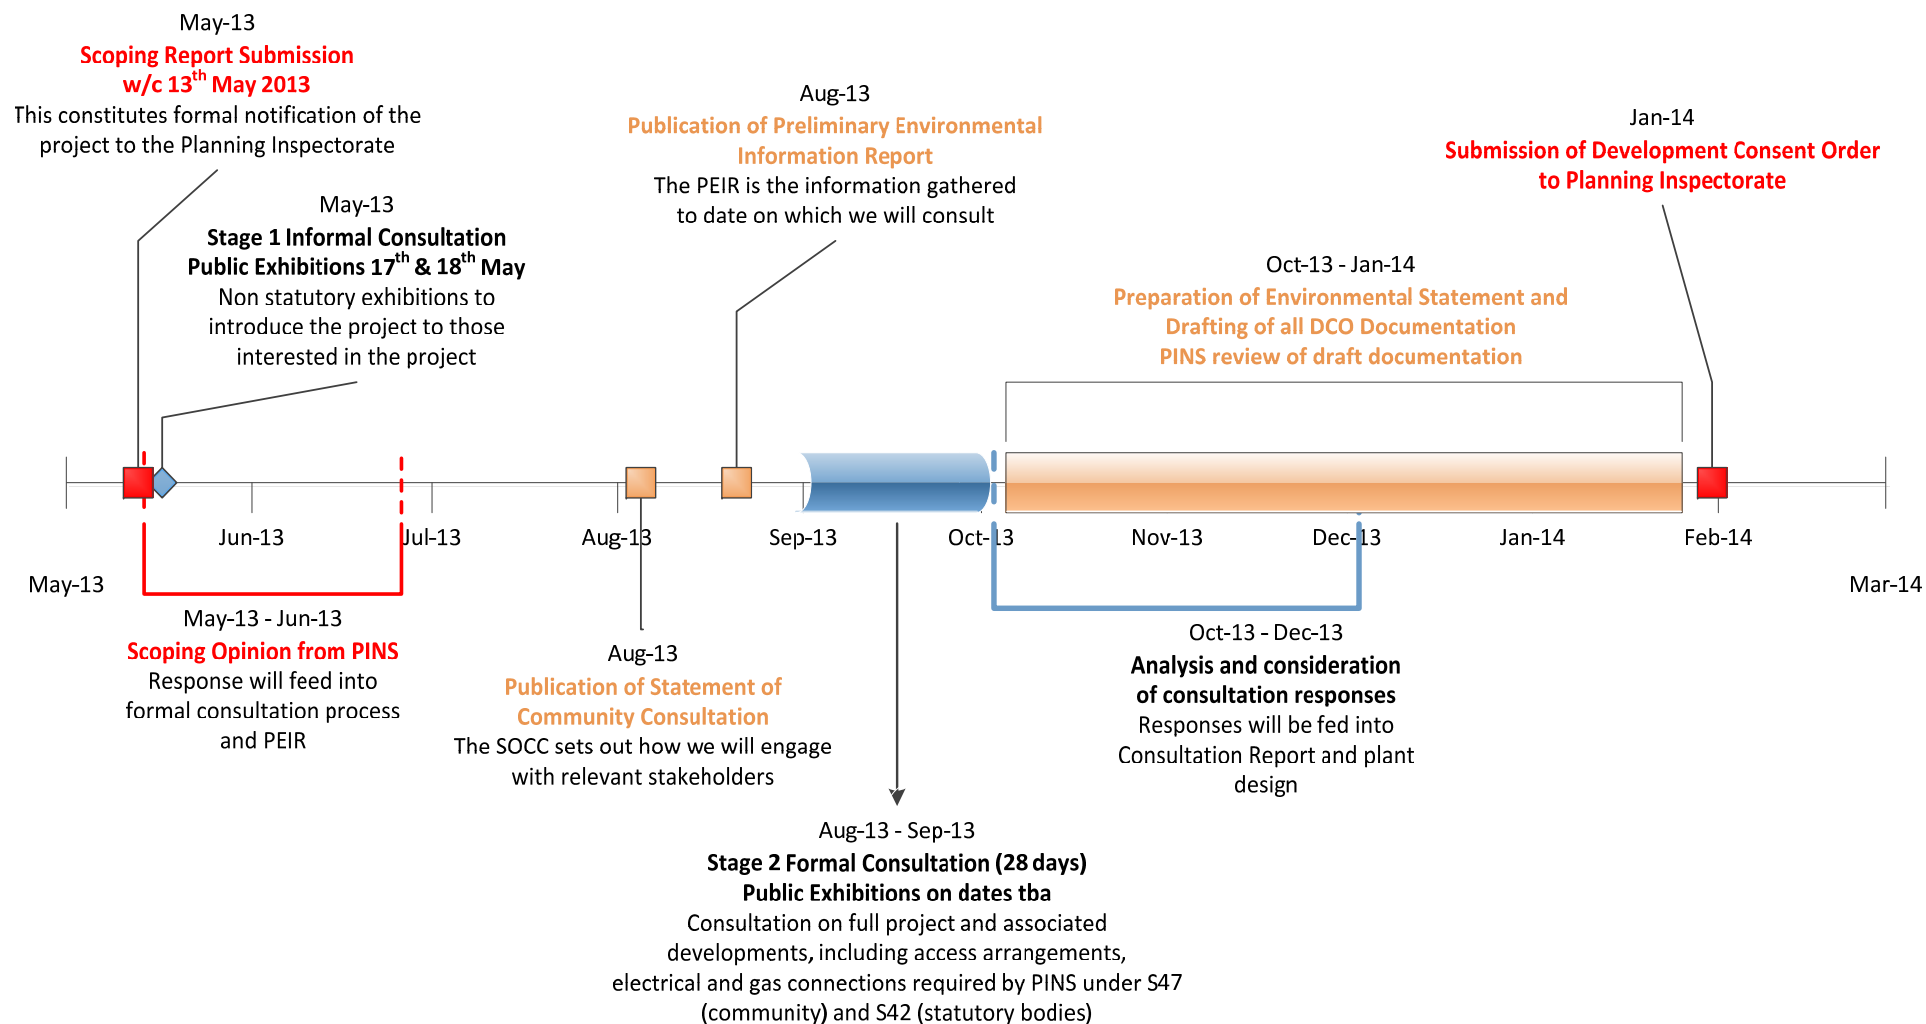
May-13
Scoping Report Submission
w/c 13$^{th}$ May 2013
This constitutes formal notification of the project to the Planning Inspectorate

May-13
Stage 1 Informal Consultation
Public Exhibitions 17$^{th}$ & 18$^{th}$ May
Non statutory exhibitions to introduce the project to those interested in the project

Aug-13
Publication of Preliminary Environmental Information Report
The PEIR is the information gathered to date on which we will consult

Jan-14
Submission of Development Consent Order to Planning Inspectorate

Oct-13 - Jan-14
Preparation of Environmental Statement and Drafting of all DCO Documentation
PINS review of draft documentation

Jun-13
Jul-13
Aug-13
Sep-13
Oct-13
Nov-13
Dec-13
Jan-14
Feb-14
May-13
Mar-14

May-13 - Jun-13
Scoping Opinion from PINS
Response will feed into formal consultation process and PEIR

Aug-13
Publication of Statement of Community Consultation
The SOCC sets out how we will engage with relevant stakeholders

Oct-13 - Dec-13
Analysis and consideration of consultation responses
Responses will be fed into Consultation Report and plant design

Aug-13 - Sep-13
Stage 2 Formal Consultation (28 days)
Public Exhibitions on dates tba
Consultation on full project and associated developments, including access arrangements, electrical and gas connections required by PINS under S47 (community) and S42 (statutory bodies)